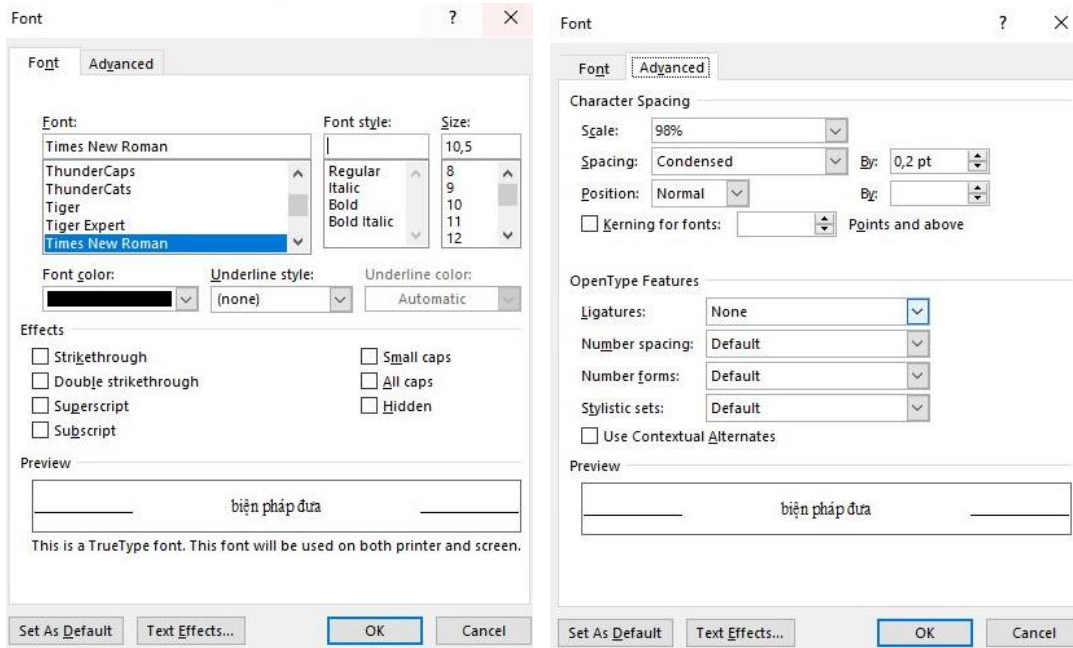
Font ? ×

Font Advanced

Font:
Times New Roman
ThunderCaps
ThunderCats
Tiger
Tiger Expert
Times New Roman

Font style:
Regular
Italic
Bold
Bold Italic

Size:
10,5
8
9
10
11
12

Font color:
Underline style:
(none)
Underline color:
Automatic

Effects
Strikethrough
Double strikethrough
Superscript
Subscript
Small caps
All caps
Hidden

Preview
biện pháp đưa
This is a TrueType font. This font will be used on both printer and screen.

Set As Default Text Effects... OK Cancel

Font ? ×

Font Advanced

Character Spacing
Scale: 98%
Spacing: Condensed By: 0,2 pt
Position: Normal By:
Kerning for fonts: Points and above

OpenType Features
Ligatures: None
Number spacing: Default
Number forms: Default
Stylistic sets: Default
Use Contextual Alternates

Preview
biện pháp đưa

Set As Default Text Effects... OK Cancel